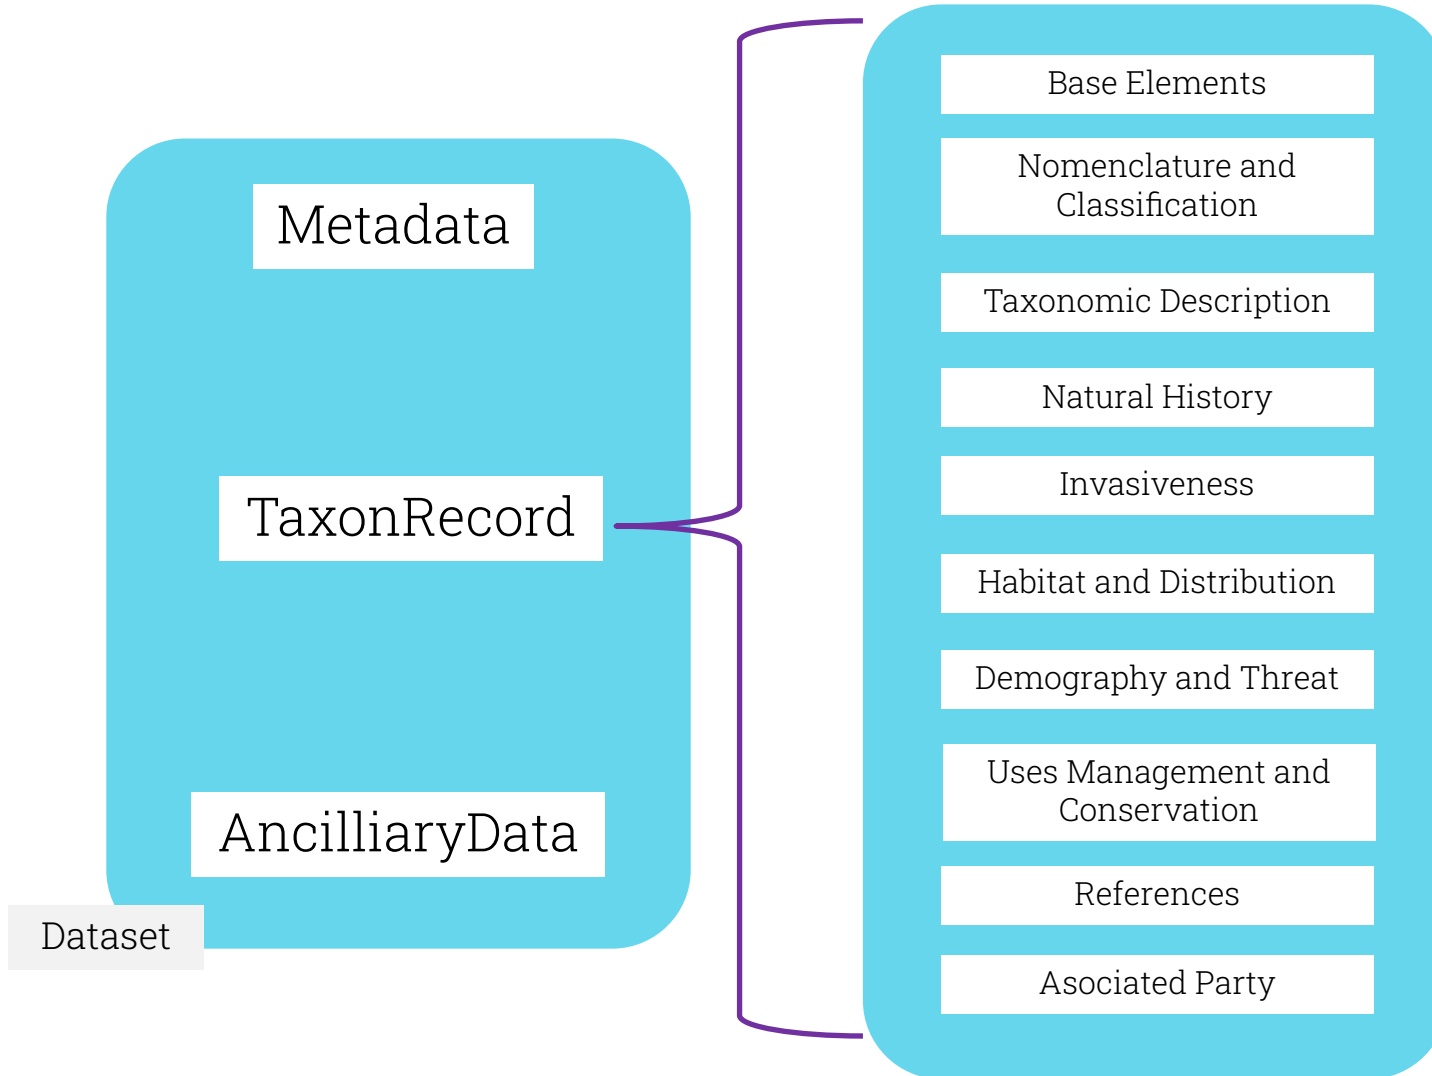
Metadata

TaxonRecord

AncilliaryData

Dataset

Base Elements

Nomenclature and Classification

Taxonomic Description

Natural History

Invasiveness

Habitat and Distribution

Demography and Threat

Uses Management and Conservation

References

Asociated Party